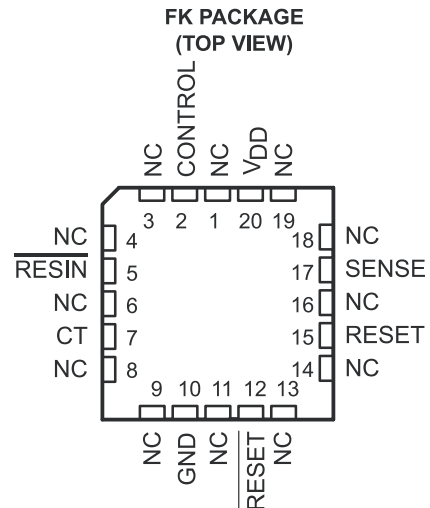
FK PACKAGE
(TOP VIEW)

NC
CONTROL
NC
$V_{DD}$
NC

3 2 1 20 19

NC 4
$\overline{\text{RESIN}}$ 5
NC 6
CT 7
NC 8

18 NC
17 SENSE
16 NC
15 RESET
14 NC

9 10 11 12 13

NC
GND
NC
$\overline{\text{RESET}}$
NC